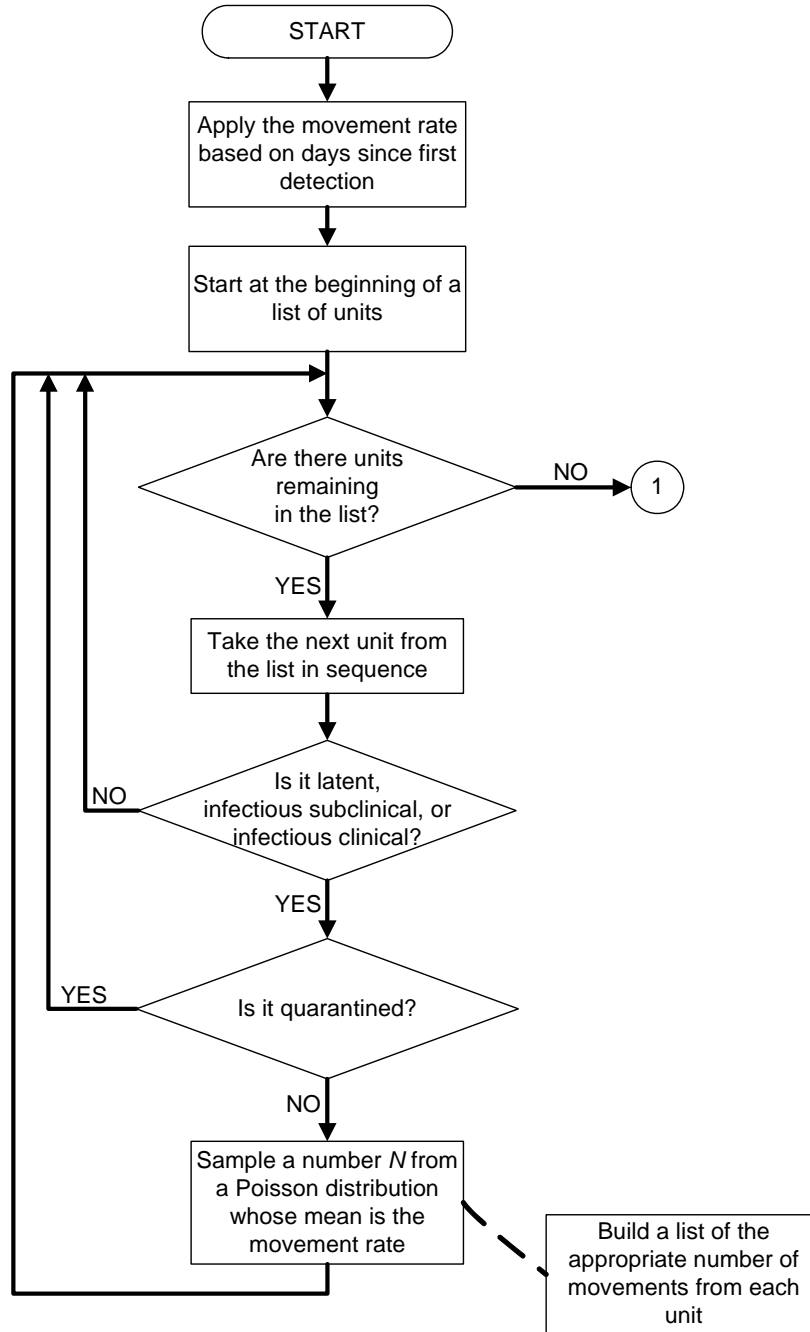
START

Apply the movement rate based on days since first detection

Start at the beginning of a list of units

Are there units remaining in the list?

NO

1

YES

Take the next unit from the list in sequence

NO

Is it latent, infectious subclinical, or infectious clinical?

YES

YES

Is it quarantined?

NO

Sample a number *N* from a Poisson distribution whose mean is the movement rate

Build a list of the appropriate number of movements from each unit